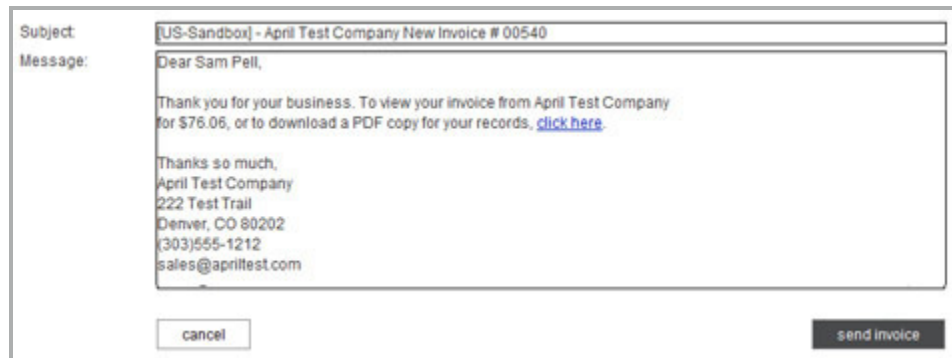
Subject: [US-Sandbox] - April Test Company New Invoice # 00540

Message: Dear Sam Pell,

Thank you for your business. To view your invoice from April Test Company for $76.06, or to download a PDF copy for your records, click here.

Thanks so much,
April Test Company
222 Test Trail
Denver, CO 80202
(303)555-1212
sales@apriltest.com

cancel

send invoice